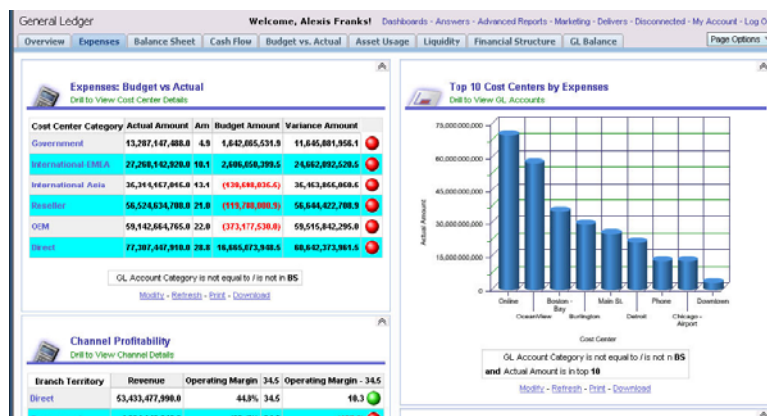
General Ledger

Welcome, Alexis Franks! Dashboards - Answers - Advanced Reports - Marketing - Delivers - Disconnected - My Account - Log O

Overview | Expenses | Balance Sheet | Cash Flow | Budget vs. Actual | Asset Usage | Liquidity | Financial Structure | GL Balance

Page Options

Expenses: Budget vs Actual
Drill to View Cost Center Details

| Cost Center Category | Actual Amount | Am | Budget Amount | Variance Amount | |
|---|---|---|---|---|---|
| Government | 13,287,147,488.0 | 4.9 | 1,642,065,531.9 | 11,645,081,956.1 | |
| International EMEA | 27,268,142,920.0 | 10.1 | 2,606,050,399.5 | 24,662,092,520.5 | |
| International Asia | 36,344,167,046.0 | 13.4 | (139,698,836.6) | 36,463,866,868.6 | |
| Reseller | 56,524,634,700.0 | 21.0 | (119,788,000.9) | 56,644,422,700.9 | |
| OEM | 59,142,664,765.0 | 22.0 | (373,177,530.0) | 59,515,842,295.0 | |
| Direct | 77,307,447,910.0 | 28.8 | 16,665,673,948.5 | 60,642,373,961.5 | |

GL Account Category is not equal to / is not in BS

Modify - Refresh - Print - Download

Top 10 Cost Centers by Expenses
Drill to View GL Accounts

75,000,000,000
60,000,000,000
45,000,000,000
30,000,000,000
15,000,000,000
0

Actual Amount

Online
OceanView
Boston - Bay
Burlington
Main St.
Detroit
Phone
Chicago - Airport
Downtown

Cost Center

GL Account Category is not equal to / is not in BS
and Actual Amount is in top 10

Modify - Refresh - Print - Download

Channel Profitability
Drill to View Channel Details

| Branch Territory | Revenue | Operating Margin | 34.5 | Operating Margin - 34.5 | |
|---|---|---|---|---|---|
| Direct | 53,433,477,990.0 | 44.8% | 34.5 | 10.3 | |